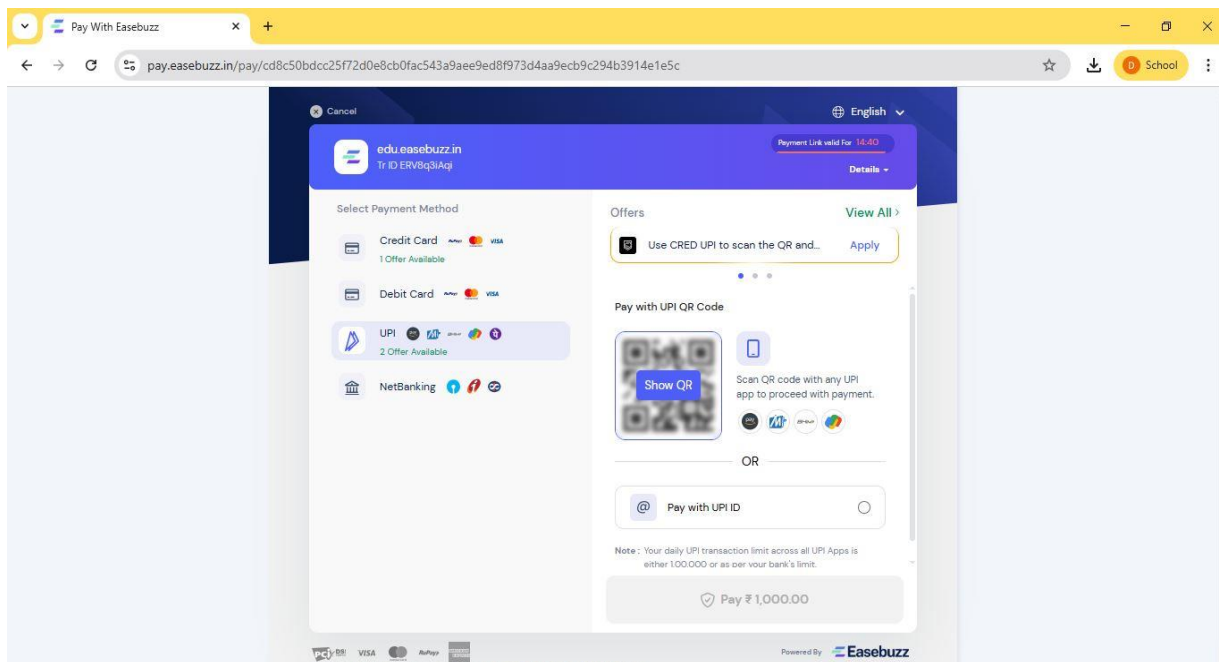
Pay With Easebuzz

pay.easebuzz.in/pay/cd8c50bdcc25f72d0e8cb0fac543a9aee9ed8f973d4aa9ecb9c294b3914e1e5c

D School

Cancel

English

edu.easebuzz.in
Tr ID ERV8q3iAqi

Payment Link valid For 14:40

Details

Select Payment Method

Credit Card
1 Offer Available

Debit Card

UPI
2 Offer Available

NetBanking

Offers

View All

Use CRED UPI to scan the QR and...

Apply

Pay with UPI QR Code

Show QR

Scan QR code with any UPI app to proceed with payment.

OR

Pay with UPI ID

Note : Your daily UPI transaction limit across all UPI Apps is either 1,00,000 or as per your bank's limit.

Pay ₹ 1,000.00

VISA RuPay

Powered By Easebuzz